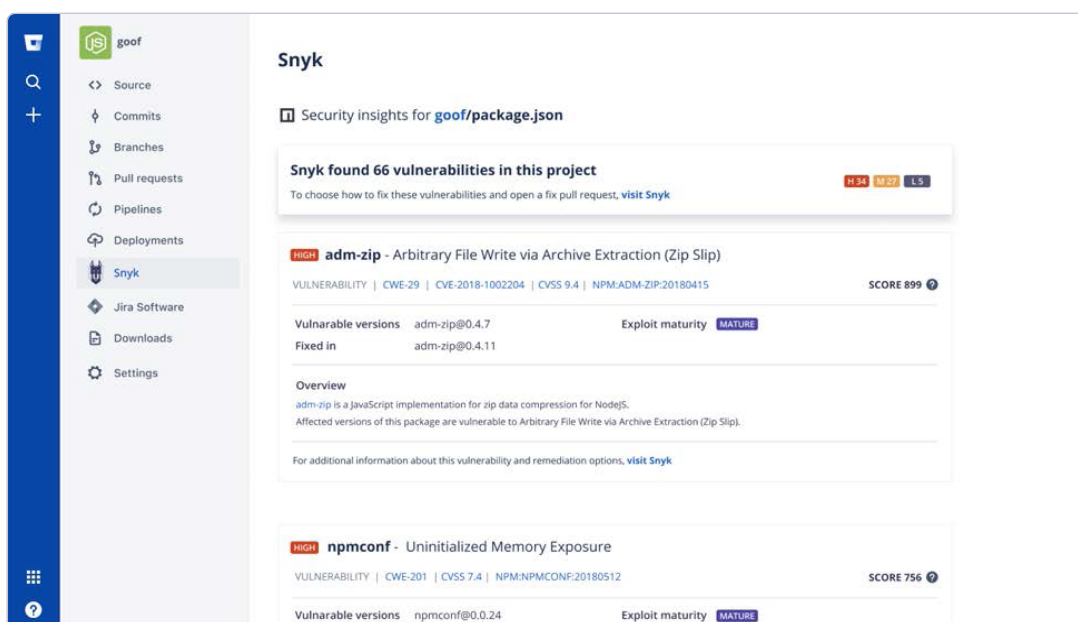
goof

Source
Commits
Branches
Pull requests
Pipelines
Deployments
Snyk
Jira Software
Downloads
Settings

Snyk

Security insights for goof/package.json

Snyk found 66 vulnerabilities in this project
To choose how to fix these vulnerabilities and open a fix pull request, visit Snyk

H 34 M 27 L 5

HIGH adm-zip - Arbitrary File Write via Archive Extraction (Zip Slip)
VULNERABILITY | CWE-29 | CVE-2018-1002204 | CVSS 9.4 | NPM:ADM-ZIP:20180415
SCORE 899

Vulnerable versions adm-zip@0.4.7
Fixed in adm-zip@0.4.11
Exploit maturity MATURE

Overview
adm-zip is a JavaScript implementation for zip data compression for NodeJS.
Affected versions of this package are vulnerable to Arbitrary File Write via Archive Extraction (Zip Slip).

For additional information about this vulnerability and remediation options, visit Snyk

HIGH npmconf - Uninitialized Memory Exposure
VULNERABILITY | CWE-201 | CVSS 7.4 | NPM:NPMCONF:20180512
SCORE 756

Vulnarable versions npmconf@0.0.24
Exploit maturity MATURE